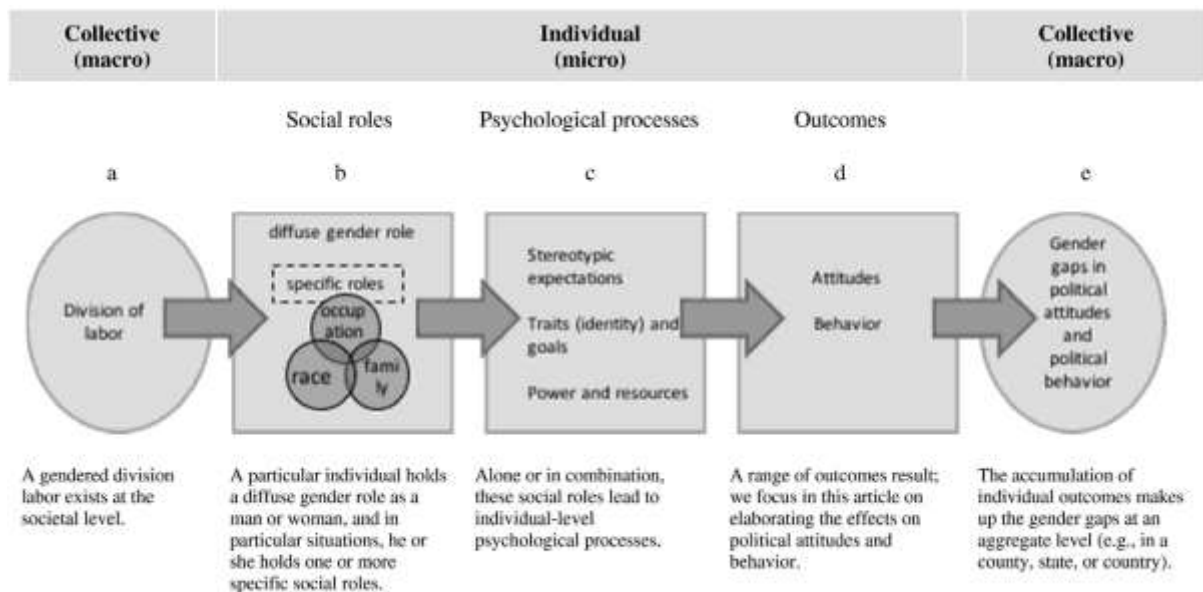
| Collective (macro) | Individual (micro) | Collective (macro) |
|---|---|---|

Social roles

Psychological processes

Outcomes

a

b

c

d

e

Division of labor

diffuse gender role

specific roles

occup ation

race

fami ly

Stereotypic expectations

Traits (identity) and goals

Power and resources

Attitudes

Behavior

Gender gaps in political attitudes and political behavior

A gendered division labor exists at the societal level.

A particular individual holds a diffuse gender role as a man or woman, and in particular situations, he or she holds one or more specific social roles.

Alone or in combination, these social roles lead to individual-level psychological processes.

A range of outcomes result; we focus in this article on elaborating the effects on political attitudes and behavior.

The accumulation of individual outcomes makes up the gender gaps at an aggregate level (e.g., in a county, state, or country).